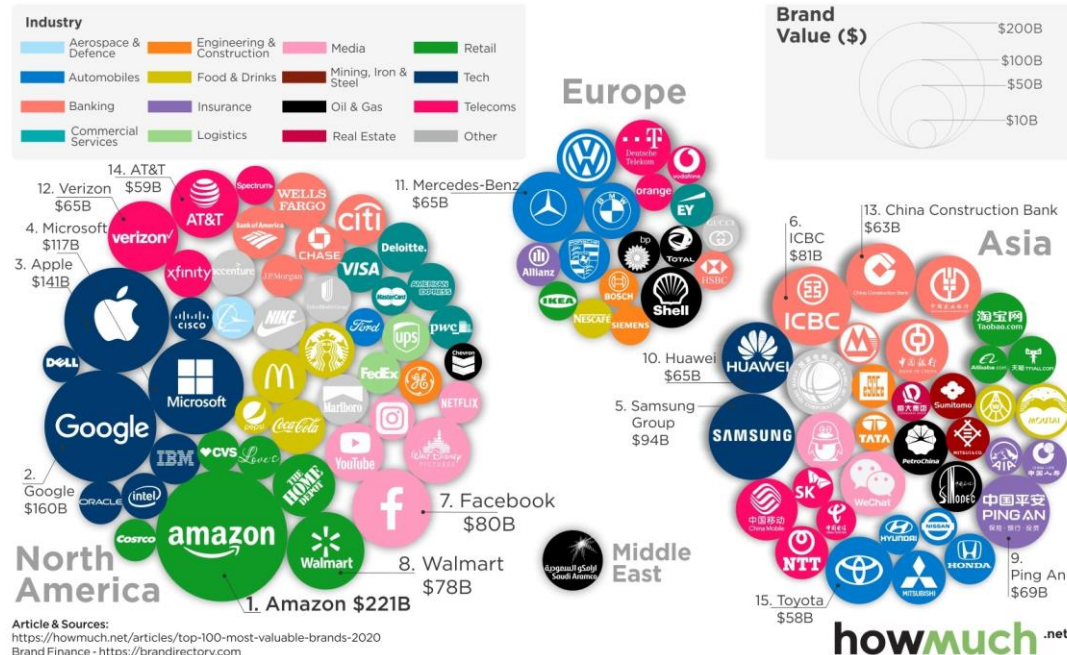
Industry

| | | | |
|---|---|---|---|
| Aerospace & Defence | Engineering & Construction | Media | Retail |
| Automobiles | Food & Drinks | Mining, Iron & Steel | Tech |
| Banking | Insurance | Oil & Gas | Telecoms |
| Commercial Services | Logistics | Real Estate | Other |

Brand Value ($)
$200B
$100B
$50B
$10B

Europe

Asia

14. AT&T $59B
12. Verizon $65B
4. Microsoft $117B
3. Apple $141B
2. Google $160B
11. Mercedes-Benz $65B
6. ICBC $81B
13. China Construction Bank $63B
10. Huawei $65B
5. Samsung Group $94B
7. Facebook $80B
8. Walmart $78B
1. Amazon $221B
9. Ping An $69B
15. Toyota $58B

AT&T
Spectrum
WELLS FARGO
citi
verizon✓
Bank of America
CHASE
Deloitte.
xfinity
accenture
JPMorgan
VISA
AMERICAN EXPRESS
MasterCard
CISCO
NIKE
Ford
ups
pwc
Chevron
DELL
Microsoft
M
FedEx
Marlboro
GE
NETFLIX
Google
IBM
CVS
Lowe's
pepsi
Coca-Cola
YouTube
Walt Disney
ORACLE
intel
THE HOME DEPOT
COSTCO
amazon
Walmart
f
Deutsche Telekom
T
vodafone
orange
EY
GUCCI
Allianz
bp
TOTAL
HSBC
IKEA
BOSCH
Shell
NESCAFE
SIEMENS
ICBC
China Construction Bank
淘宝网 Taobao.com
Alibaba.com
天猫 TMALL.COM
HUAWEI
中国银行
Sumitomo
MOUTAI
SAMSUNG
TATA
PetroChina
MITSUBISHI
SINOPEC
中国平安 PING AN 保险·银行·投资
SK
WeChat
中国移动 China Mobile
HYUNDAI
NISSAN
NTT
HONDA
MITSUBISHI

Middle East
أرامكو السعودية Saudi Aramco

North America

Article & Sources:
https://howmuch.net/articles/top-100-most-valuable-brands-2020
Brand Finance - https://brandirectory.com

howmuch.net